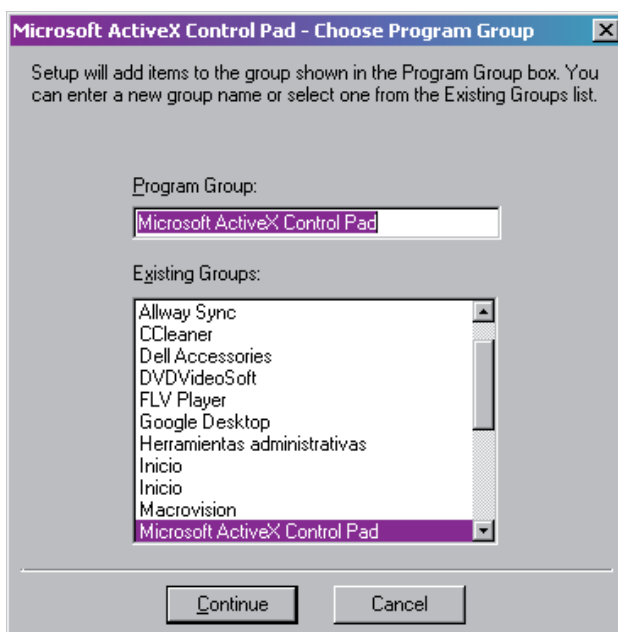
Microsoft ActiveX Control Pad - Choose Program Group

Setup will add items to the group shown in the Program Group box. You can enter a new group name or select one from the Existing Groups list.

Program Group:

Microsoft ActiveX Control Pad

Existing Groups:

Allway Sync
CCleaner
Dell Accessories
DVDVideoSoft
FLV Player
Google Desktop
Herramientas administrativas
Inicio
Inicio
Macrovision
Microsoft ActiveX Control Pad

Continue

Cancel